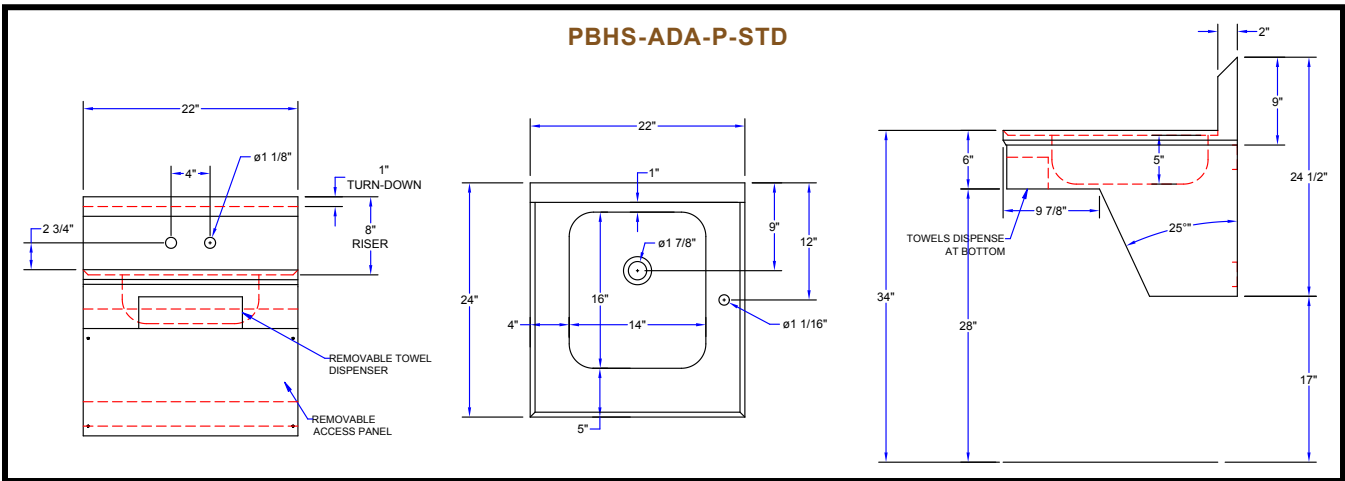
PBHS-ADA-P-STD

22"

4"

ø1 1/8"

1"
TURN-DOWN

8"
RISER

2 3/4"

REMOVABLE TOWEL DISPENSER

REMOVABLE ACCESS PANEL

22"

1"

9"

12"

ø1 7/8"

24"

16"

4"

14"

ø1 1/16"

5"

2"

9"

6"

5"

24 1/2"

9 7/8"

TOWELS DISPENSE AT BOTTOM

25°

34"

28"

17"